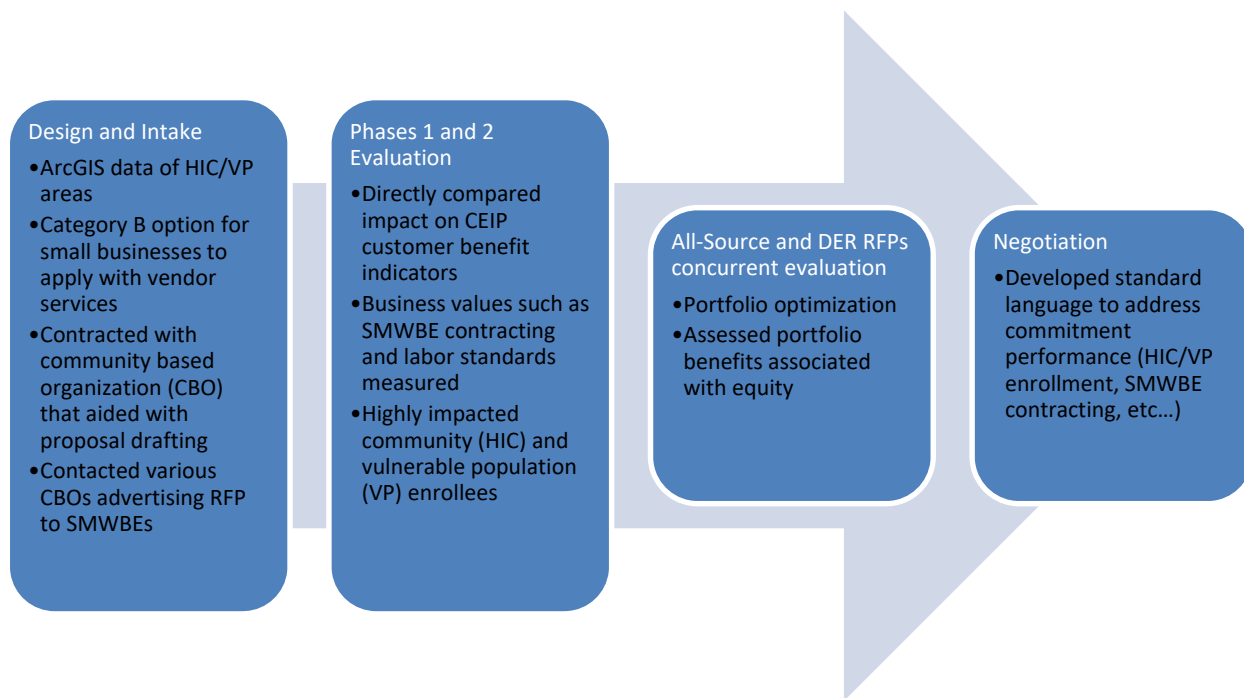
Design and Intake

•ArcGIS data of HIC/VP areas

•Category B option for small businesses to apply with vendor services

•Contracted with community based organization (CBO) that aided with proposal drafting

•Contacted various CBOs advertising RFP to SMWBEs

Phases 1 and 2 Evaluation

•Directly compared impact on CEIP customer benefit indicators

•Business values such as SMWBE contracting and labor standards measured

•Highly impacted community (HIC) and vulnerable population (VP) enrollees

All-Source and DER RFPs concurrent evaluation

•Portfolio optimization

•Assessed portfolio benefits associated with equity

Negotiation

•Developed standard language to address commitment performance (HIC/VP enrollment, SMWBE contracting, etc…)